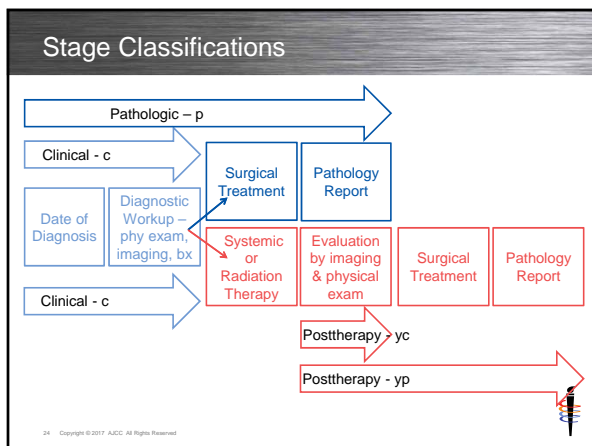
Stage Classifications

Pathologic – p

Clinical - c

Surgical Treatment

Pathology Report

Date of Diagnosis

Diagnostic Workup – phy exam, imaging, bx

Systemic or Radiation Therapy

Evaluation by imaging & physical exam

Surgical Treatment

Pathology Report

Clinical - c

Posttherapy - yc

Posttherapy - yp

24 Copyright © 2017 AJCC All Rights Reserved